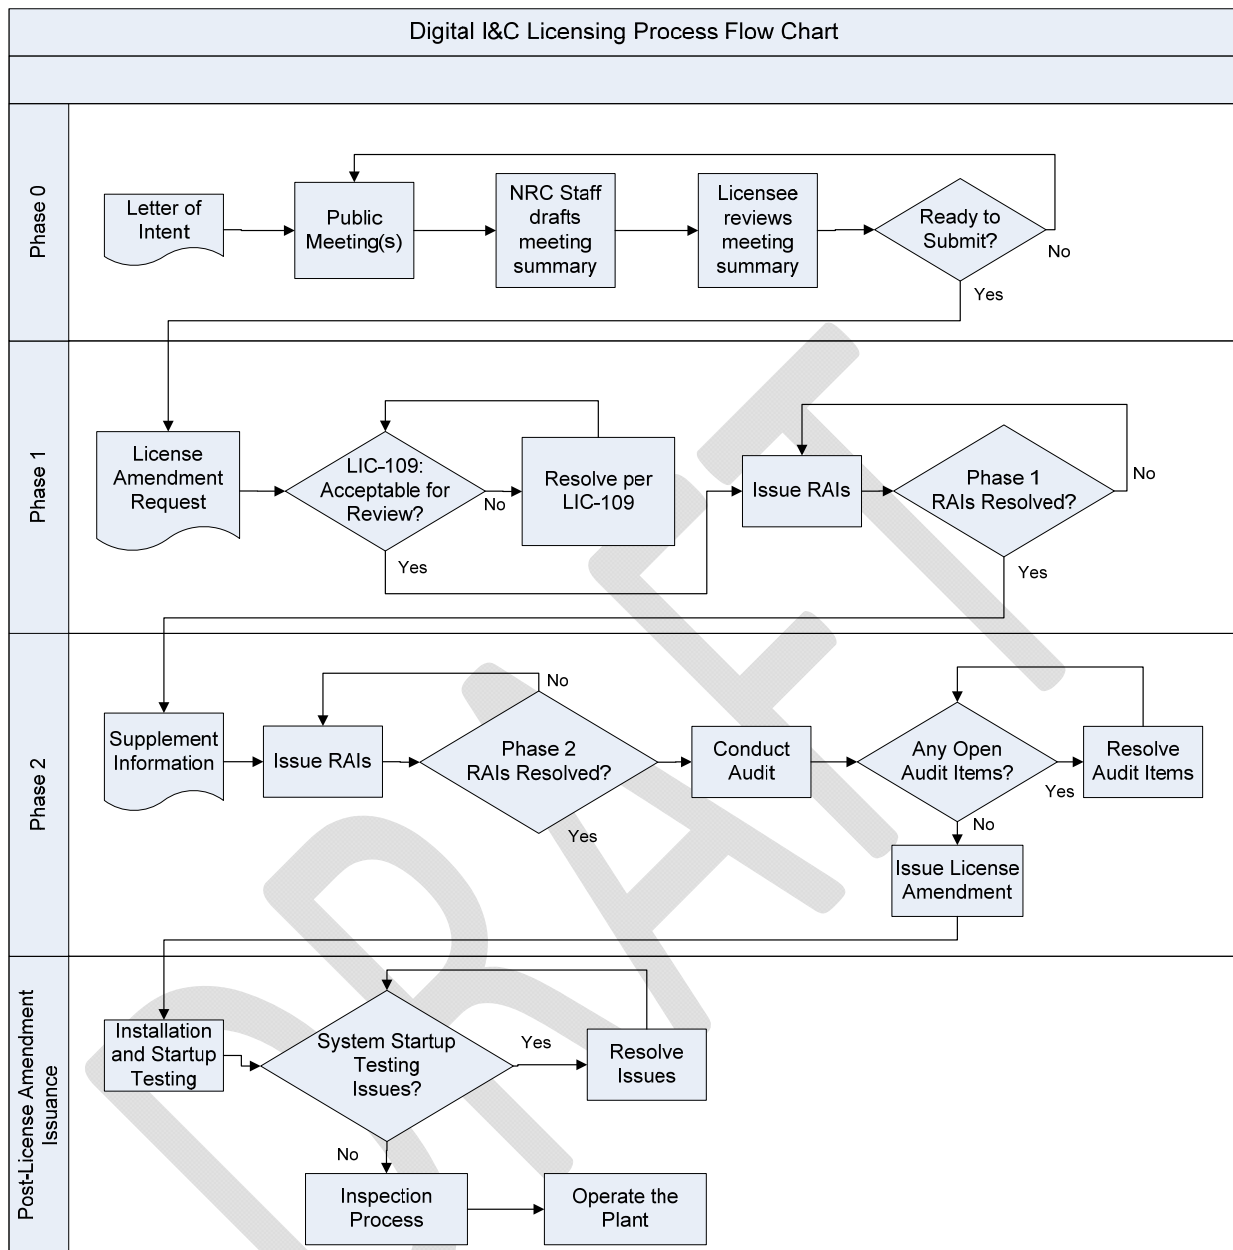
Digital I&C Licensing Process Flow Chart

Phase 0

Letter of Intent

Public Meeting(s)

NRC Staff drafts meeting summary

Licensee reviews meeting summary

Ready to Submit?

No

Yes

Phase 1

License Amendment Request

LIC-109: Acceptable for Review?

No

Yes

Resolve per LIC-109

Issue RAIs

Phase 1 RAIs Resolved?

No

Yes

Phase 2

Supplement Information

Issue RAIs

Phase 2 RAIs Resolved?

No

Yes

Conduct Audit

Any Open Audit Items?

Yes

No

Resolve Audit Items

Issue License Amendment

Post-License Amendment Issuance

Installation and Startup Testing

System Startup Testing Issues?

Yes

No

Resolve Issues

Inspection Process

Operate the Plant

DRAFT